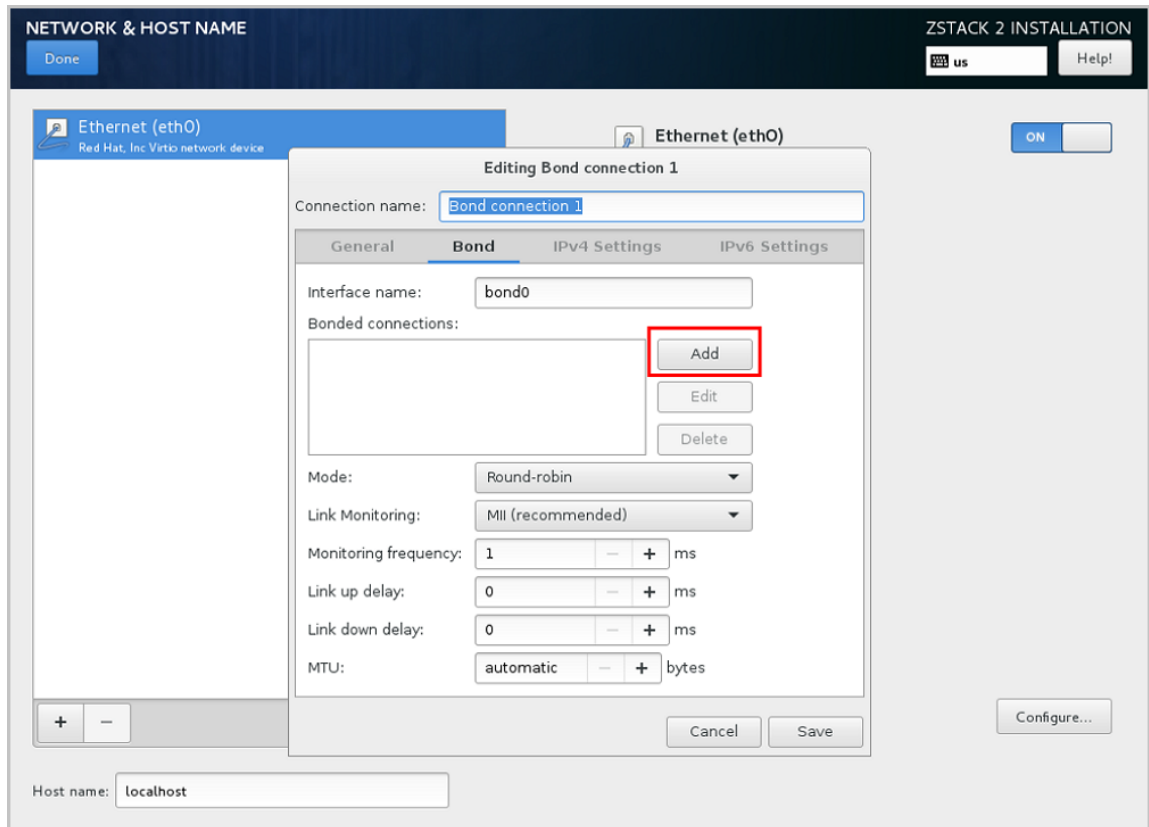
NETWORK & HOST NAME
Done

ZSTACK 2 INSTALLATION
us
Help!

Ethernet (eth0)
Red Hat, Inc Virtio network device

Ethernet (eth0)

ON

Editing Bond connection 1

Connection name: Bond connection 1

General Bond IPv4 Settings IPv6 Settings

Interface name: bond0
Bonded connections:
Add
Edit
Delete
Mode: Round-robin
Link Monitoring: MII (recommended)
Monitoring frequency: 1 − + ms
Link up delay: 0 − + ms
Link down delay: 0 − + ms
MTU: automatic − + bytes

Cancel Save

+ −

Configure...

Host name: localhost